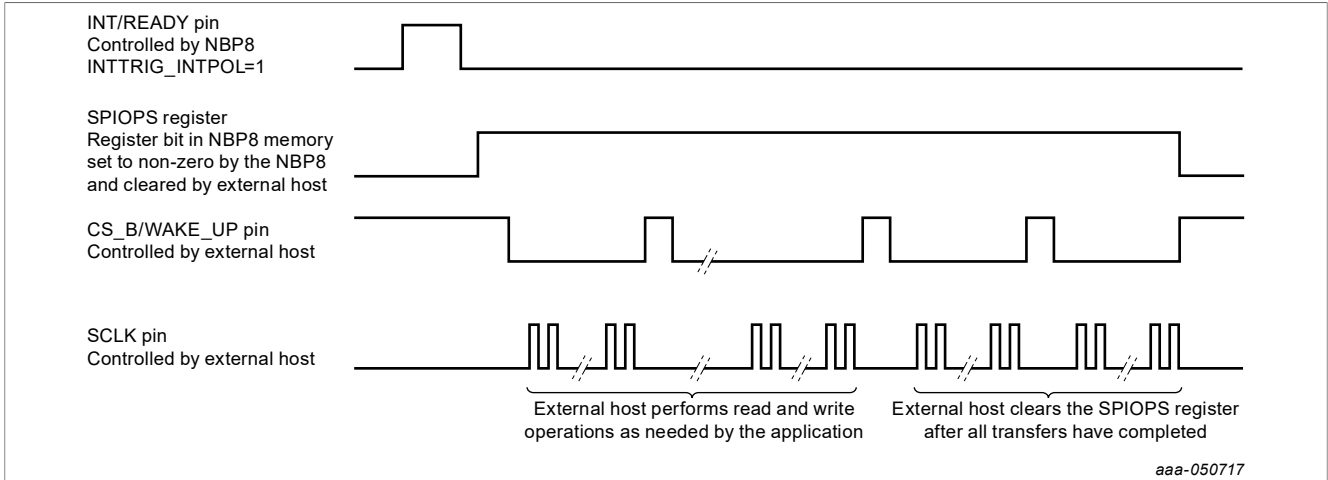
INT/READY pin
Controlled by NBP8
INTTRIG_INTPOL=1

SPIOPS register
Register bit in NBP8 memory set to non-zero by the NBP8 and cleared by external host

CS_B/WAKE_UP pin
Controlled by external host

SCLK pin
Controlled by external host

External host performs read and write operations as needed by the application

External host clears the SPIOPS register after all transfers have completed

aaa-050717